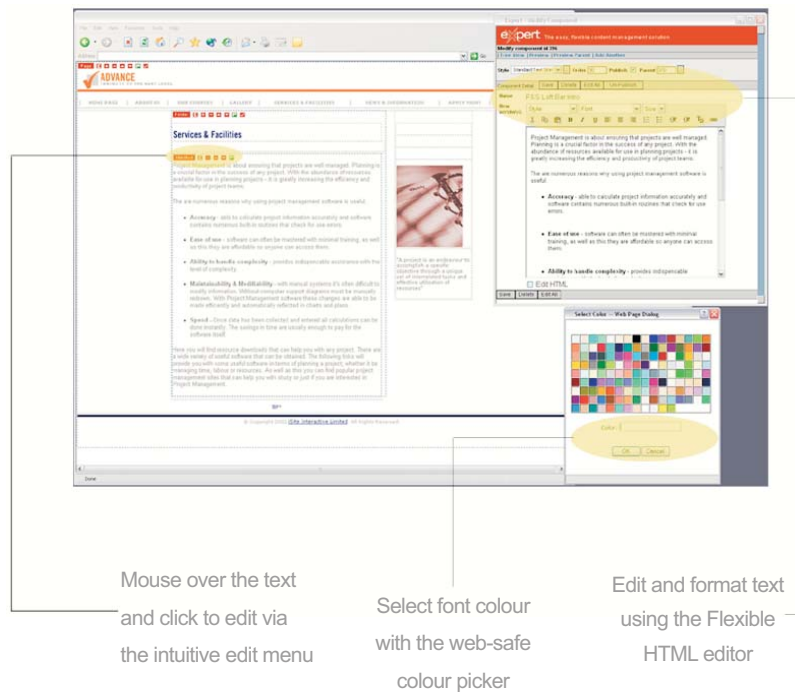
ADVANCE

HOME PAGE | ABOUT US | OUR COURSES | GALLERY | SERVICES & FACILITIES | NEWS & INFORMATION | APPLY NOW

Services & Facilities

Project Management is about ensuring that projects are well managed. Planning is a crucial factor in the success of any project. With the abundance of resources available for use in planning projects - it is greatly increasing the efficiency and productivity of project teams.

The are numerous reasons why using project management software is useful:

- Accuracy - able to calculate project information accurately and software contains numerous built-in routines that check for use errors.
- Ease of use - software can often be mastered with minimal training, as well as this they are affordable so anyone can access them.
- Ability to handle complexity - provides indispensable assistance with the level of complexity.
- Maintainability & Modifiability - with manual systems it's often difficult to modify information. Without computer support diagrams must be manually redrawn. With Project Management software these changes are able to be made efficiently and automatically reflected in charts and plans.
- Speed - Once data has been collected and entered all calculations can be done instantly. The savings in time are usually enough to pay for the software itself.

Here you will find resource downloads that can help you with any project. There are a wide variety of useful software that can be obtained. The following links will provide you with some useful software or forms of planning a project, whether it be managing time, labour or resources. As well as this you can find popular project management sites that can help you with study or just if you are interested in Project Management.

"A project is an endeavour to accomplish a specific objective through a unique set of interrelated tasks and effective utilisation of resources"

© Copyright 2003 iSite Interactive Limited. All Rights Reserved.

Done

Expert - Modify Component

expert The easy, flexible content management solution

Modify component id 396

Style Standard Font Size Order Publish Parent

Component Detail

Name FSS Left Banner

Edit HTML

Save Delete Edit All

Select Color -- Web Page Dialog

Color:

OK Cancel

Mouse over the text and click to edit via the intuitive edit menu

Select font colour with the web-safe colour picker

Edit and format text using the Flexible HTML editor